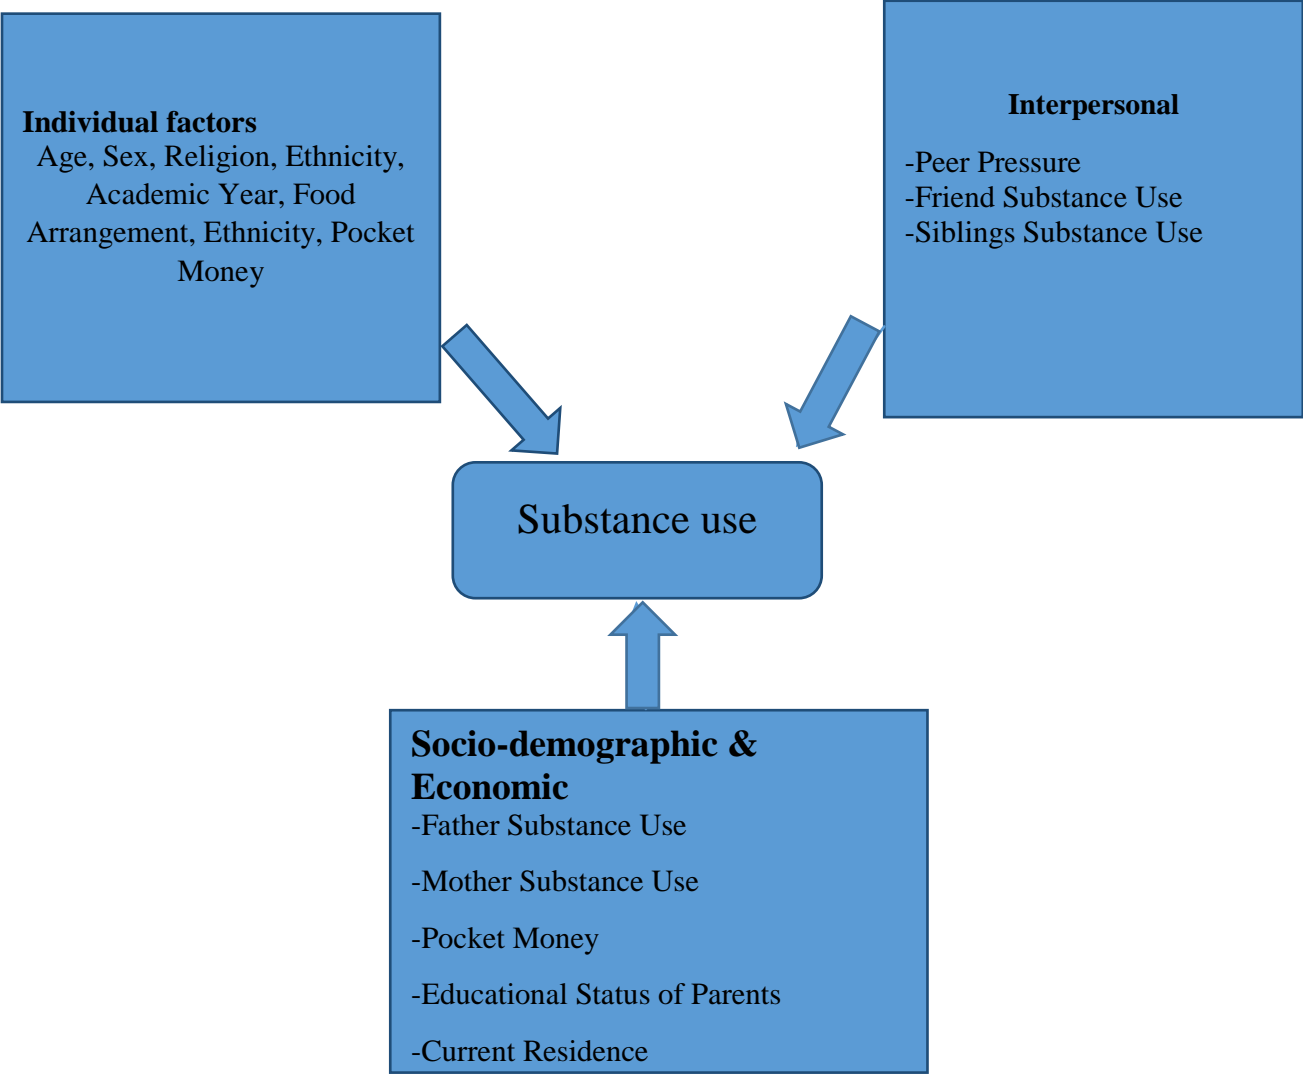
Individual factors
Age, Sex, Religion, Ethnicity, Academic Year, Food Arrangement, Ethnicity, Pocket Money

Interpersonal

-Peer Pressure
-Friend Substance Use
-Siblings Substance Use

Substance use

Socio-demographic & Economic
-Father Substance Use

-Mother Substance Use

-Pocket Money

-Educational Status of Parents

-Current Residence